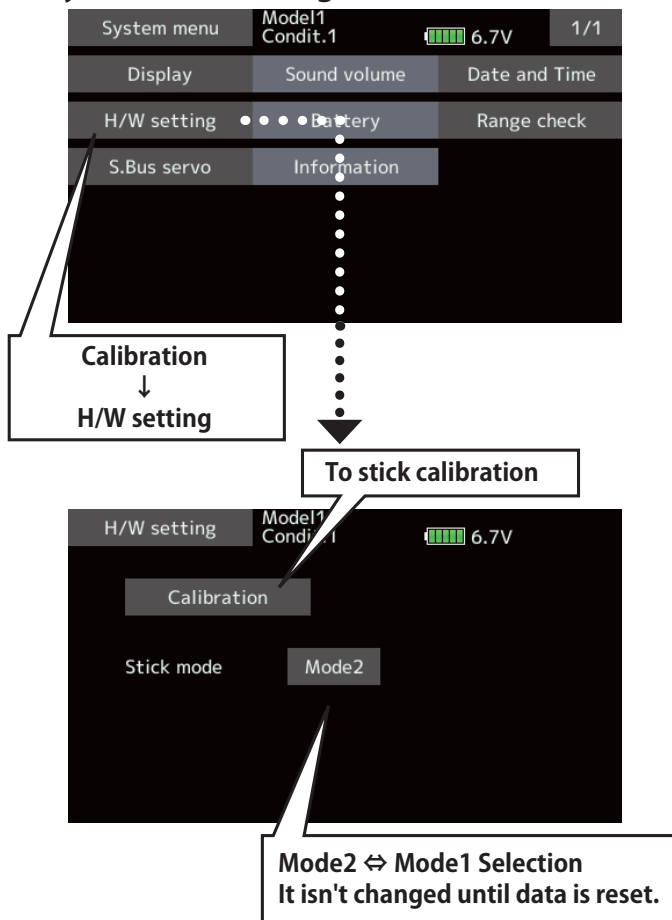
System menu
Model1
Condit.1
6.7V
1/1

Display
Sound volume
Date and Time

H/W setting
Battery
Range check

S.Bus servo
Information

Calibration
↓
H/W setting

To stick calibration

H/W setting
Model1
Condit.1
6.7V

Calibration

Stick mode
Mode2

Mode2 ⇔ Mode1 Selection
It isn't changed until data is reset.